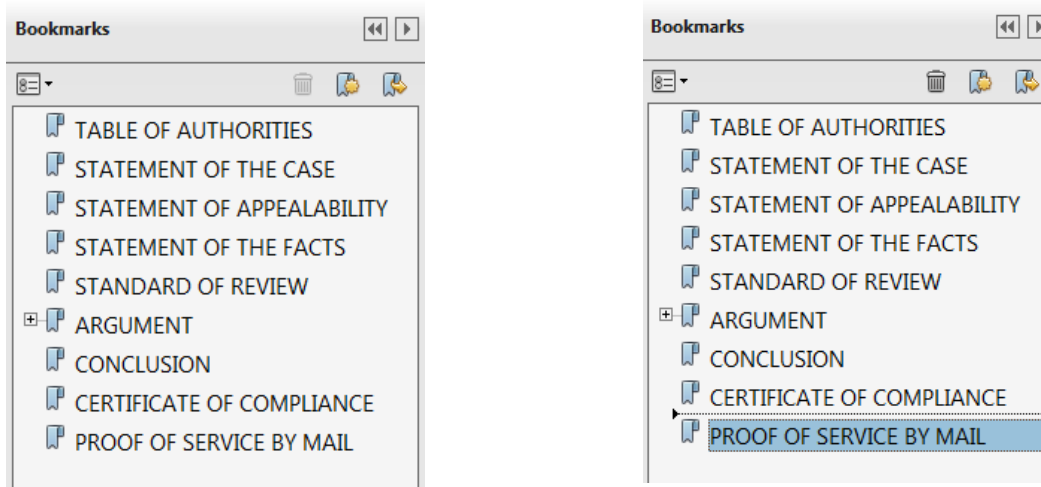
Bookmarks

TABLE OF AUTHORITIES
STATEMENT OF THE CASE
STATEMENT OF APPEALABILITY
STATEMENT OF THE FACTS
STANDARD OF REVIEW
ARGUMENT
CONCLUSION
CERTIFICATE OF COMPLIANCE
PROOF OF SERVICE BY MAIL

Bookmarks

TABLE OF AUTHORITIES
STATEMENT OF THE CASE
STATEMENT OF APPEALABILITY
STATEMENT OF THE FACTS
STANDARD OF REVIEW
ARGUMENT
CONCLUSION
CERTIFICATE OF COMPLIANCE
PROOF OF SERVICE BY MAIL